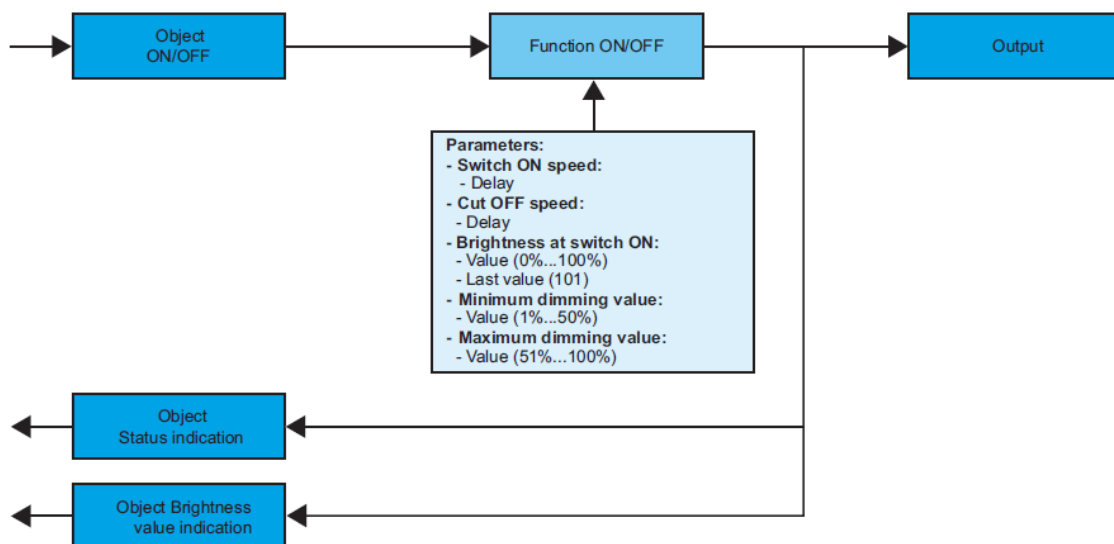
Object ON/OFF

Function ON/OFF

Output

Parameters:
- Switch ON speed:
- Delay
- Cut OFF speed:
- Delay
- Brightness at switch ON:
- Value (0%...100%)
- Last value (101)
- Minimum dimming value:
- Value (1%...50%)
- Maximum dimming value:
- Value (51%...100%)

Object Status indication

Object Brightness value indication